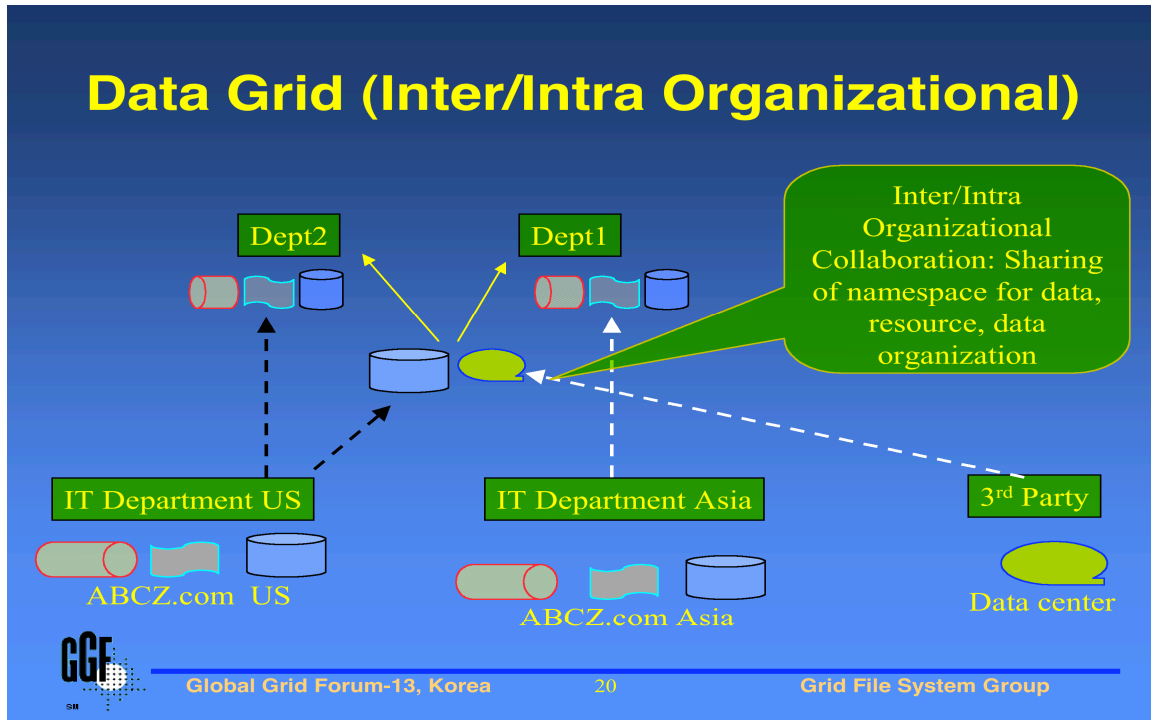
Data Grid (Inter/Intra Organizational)

Dept2

Dept1

Inter/Intra Organizational Collaboration: Sharing of namespace for data, resource, data organization

IT Department US

IT Department Asia

3$^{rd}$ Party

ABCZ.com US

ABCZ.com Asia

Data center

GGF

Global Grid Forum-13, Korea

20

Grid File System Group